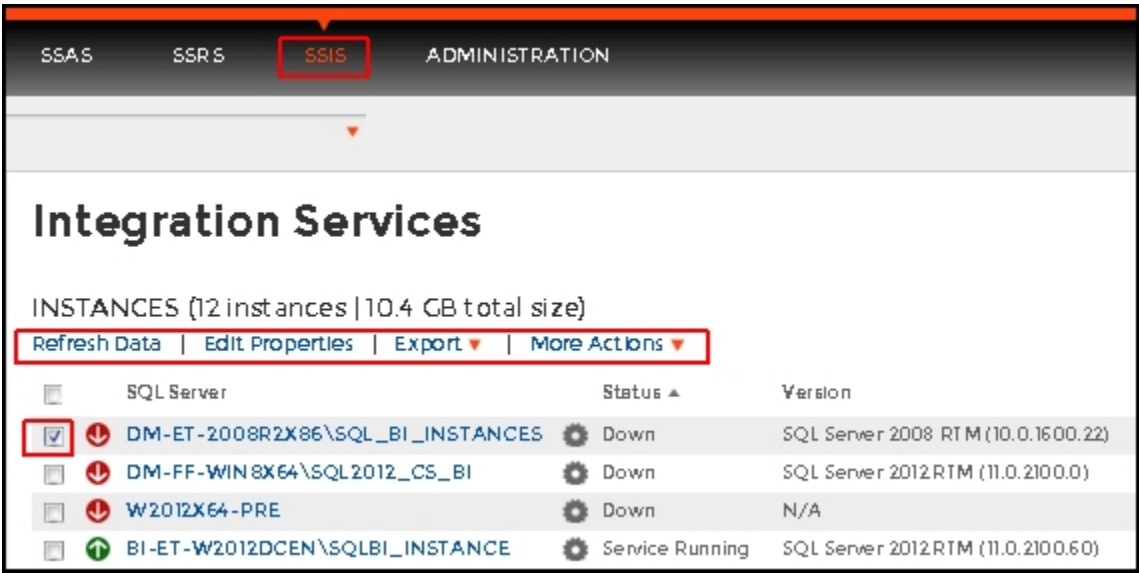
SSAS SSRS SSIS ADMINISTRATION

Integration Services

INSTANCES (12 instances | 10.4 GB total size)

Refresh Data | Edit Properties | Export ▾ | More Actions ▾

| | SQL Server | Status ▲ | Version |
|---|---|---|---|
| ☑ | DM-ET-2008R2X86\SQL_BI_INSTANCES | Down | SQL Server 2008 RTM (10.0.1600.22) |
| ☐ | DM-FF-WIN8X64\SQL2012_CS_BI | Down | SQL Server 2012 RTM (11.0.2100.0) |
| ☐ | W2012X64-PRE | Down | N/A |
| ☐ | BI-ET-W2012DCEN\SQLBI_INSTANCE | Service Running | SQL Server 2012 RTM (11.0.2100.60) |